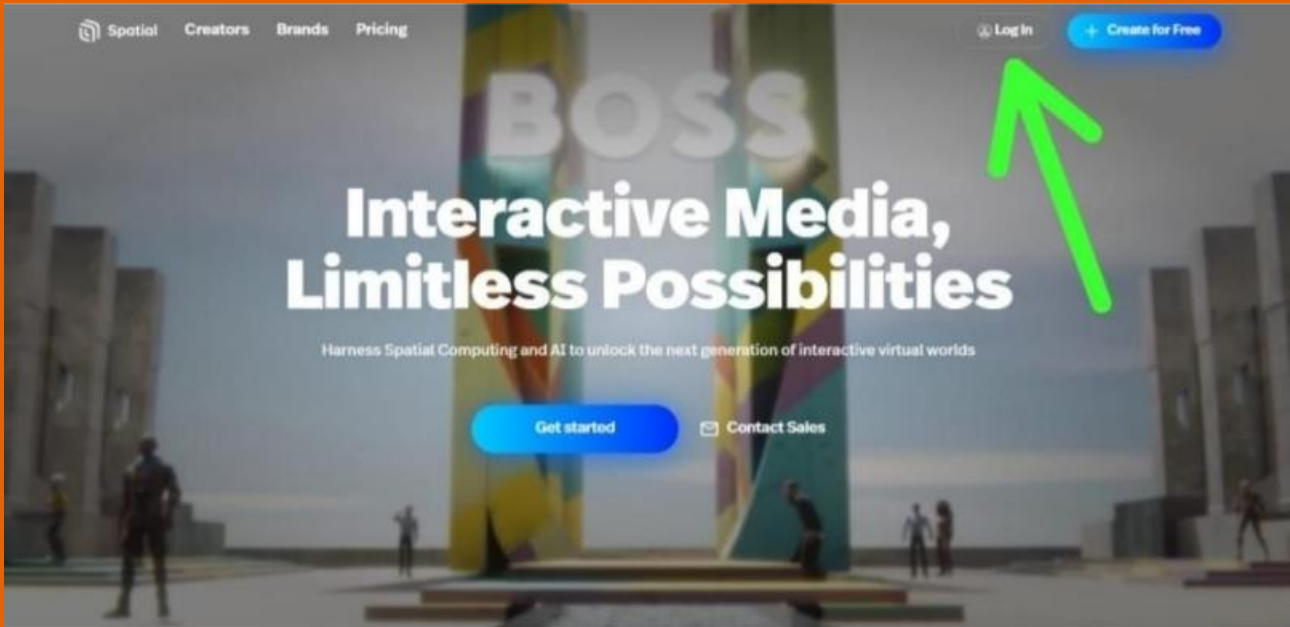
Spatial Creators Brands Pricing

Log In

+ Create for Free

BOSS

Interactive Media, Limitless Possibilities

Harness Spatial Computing and AI to unlock the next generation of interactive virtual worlds

Get started

Contact Sales